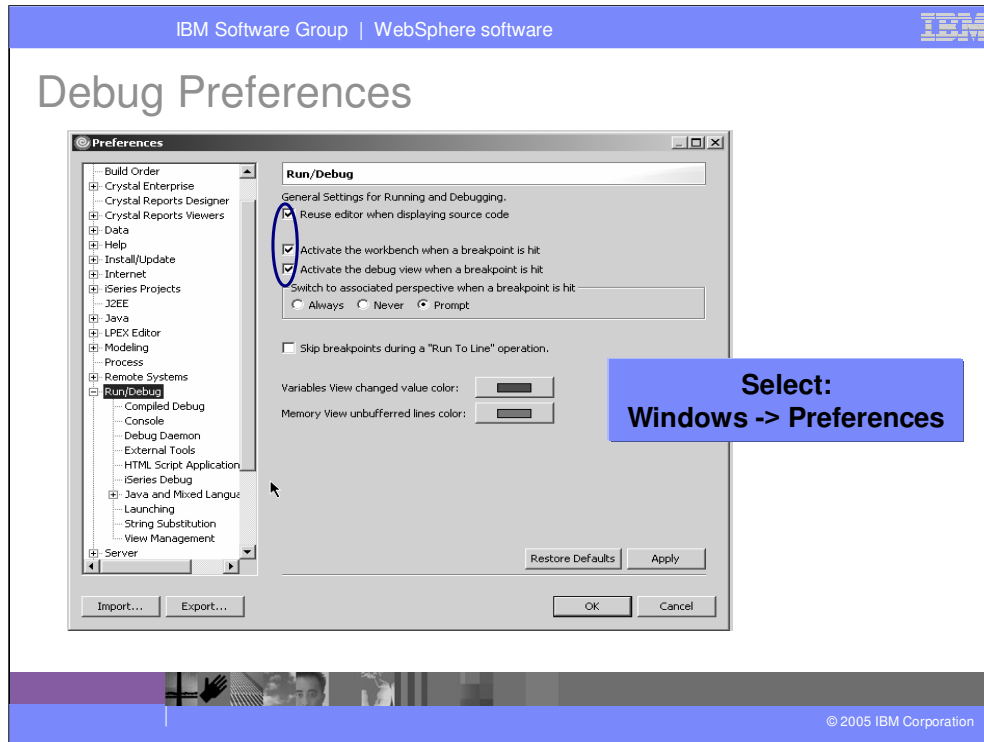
IBM Software Group | WebSphere software

IBM

Debug Preferences

Preferences

Build Order
Crystal Enterprise
Crystal Reports Designer
Crystal Reports Viewers
Data
Help
Install/Update
Internet
iSeries Projects
J2EE
Java
LPEX Editor
Modeling
Process
Remote Systems
Run/Debug
Compiled Debug
Console
Debug Daemon
External Tools
HTML Script Application
iSeries Debug
Java and Mixed Langua
Launching
String Substitution
View Management
Server

Run/Debug

General Settings for Running and Debugging.

Reuse editor when displaying source code

Activate the workbench when a breakpoint is hit

Activate the debug view when a breakpoint is hit

Switch to associated perspective when a breakpoint is hit

Always Never Prompt

Skip breakpoints during a "Run To Line" operation.

Variables View changed value color:

Memory View unbufferred lines color:

Select:
Windows -> Preferences

Restore Defaults Apply

Import... Export...

OK Cancel

© 2005 IBM Corporation